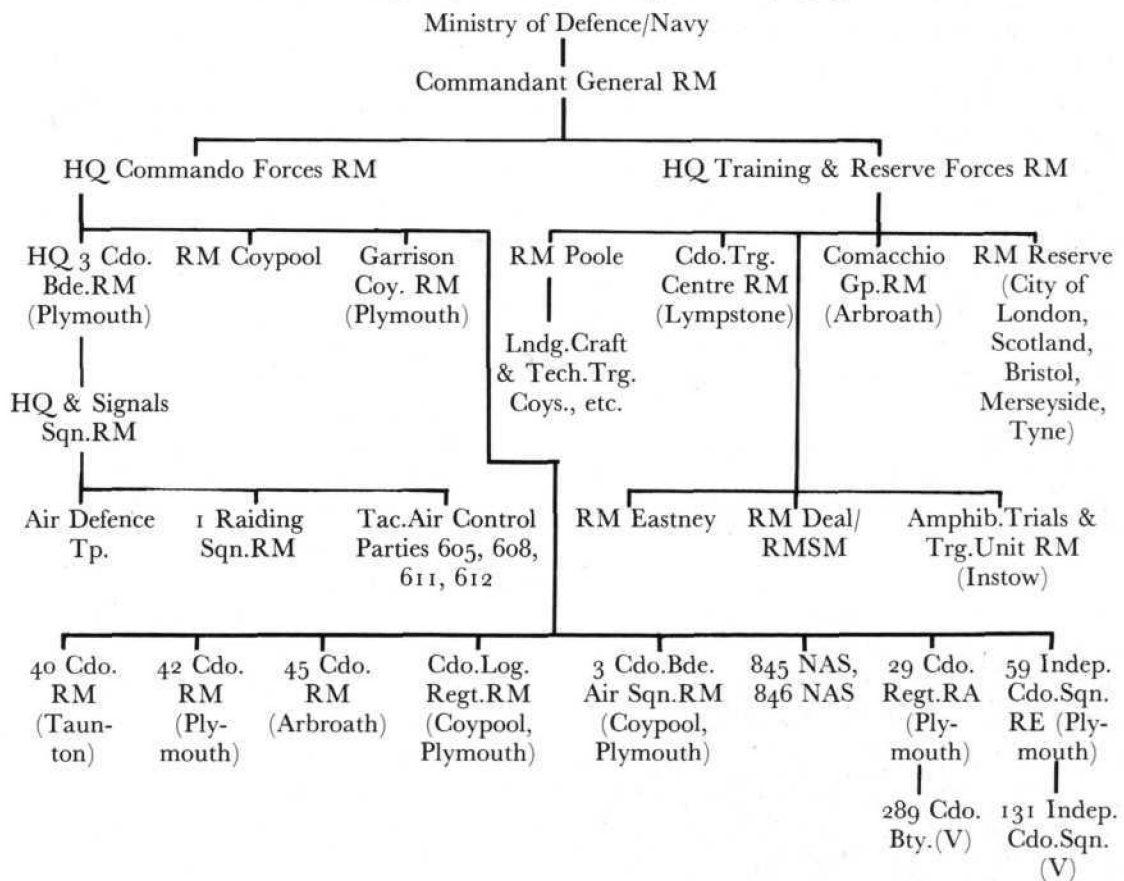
Ministry of Defence/Navy

Commandant General RM

HQ Commando Forces RM

HQ Training & Reserve Forces RM

HQ 3 Cdo. Bde.RM (Plymouth)

RM Coypool

Garrison Coy. RM (Plymouth)

RM Poole

Cdo.Trg. Centre RM (Lympstone)

Comacchio Gp.RM (Arbroath)

RM Reserve (City of London, Scotland, Bristol, Merseyside, Tyne)

Lndg.Craft & Tech.Trg. Coys., etc.

HQ & Signals Sqn.RM

Air Defence Tp.

1 Raiding Sqn.RM

Tac.Air Control Parties 605, 608, 611, 612

RM Eastney

RM Deal/ RMSM

Amphib.Trials & Trg.Unit RM (Instow)

40 Cdo. RM (Taunton)

42 Cdo. RM (Plymouth)

45 Cdo. RM (Arbroath)

Cdo.Log. Regt.RM (Coypool, Plymouth)

3 Cdo.Bde. Air Sqn.RM (Coypool, Plymouth)

845 NAS, 846 NAS

29 Cdo. Regt.RA (Plymouth)

59 Indep. Cdo.Sqn. RE (Plymouth)

289 Cdo. Bty.(V)

131 Indep. Cdo.Sqn. (V)